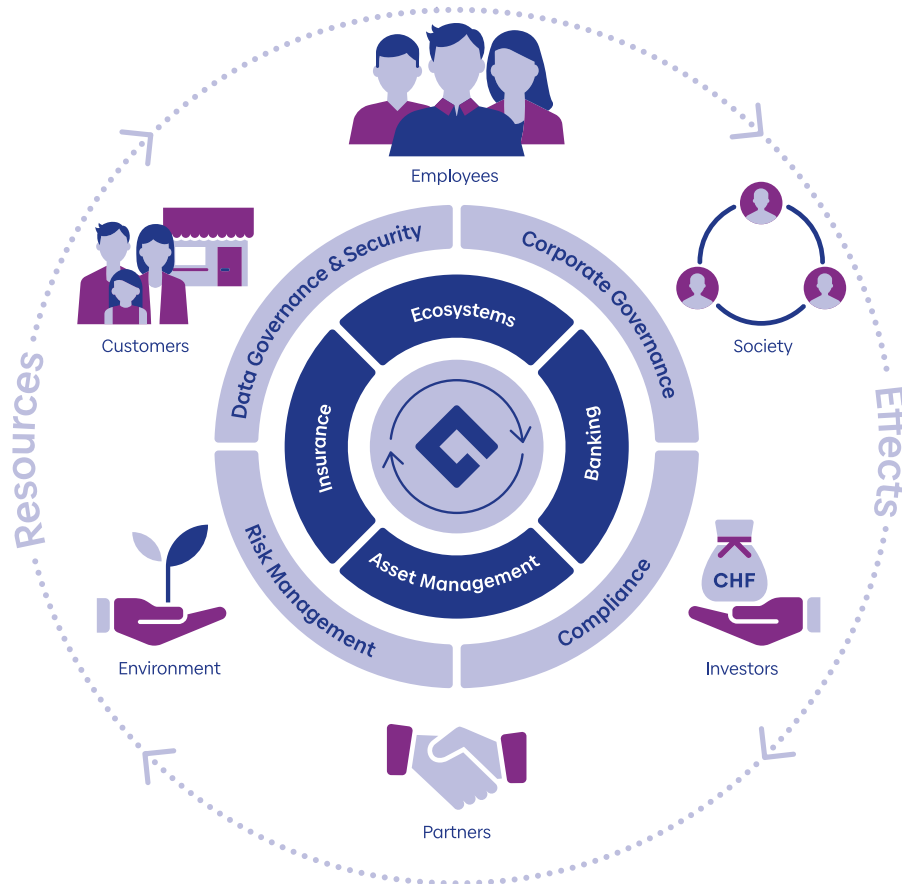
Employees

Customers

Society

Resources

Effects

Data Governance & Security

Corporate Governance

Ecosystems

Insurance

Banking

Asset Management

Risk Management

Compliance

Environment

CHF

Investors

Partners